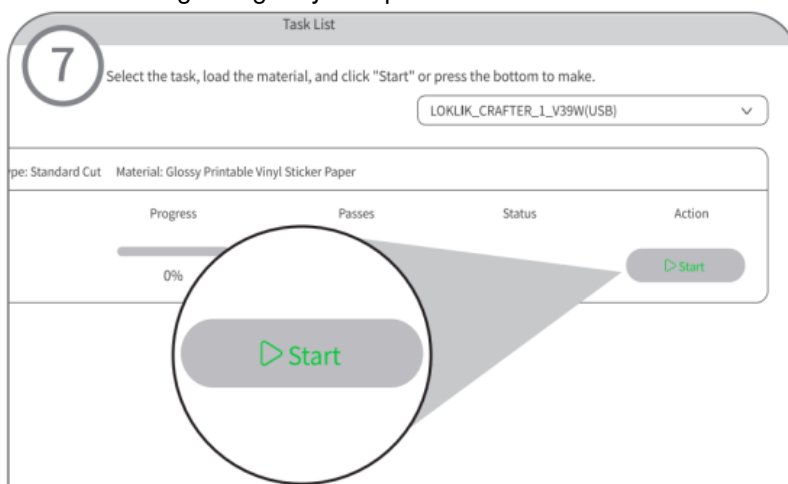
Task List

7

Select the task, load the material, and click "Start" or press the bottom to make.

LOKLIK_CRAFTER_1_V39W(USB)

pe: Standard Cut Material: Glossy Printable Vinyl Sticker Paper

Progress

Passes

Status

Action

0%

Start

Start